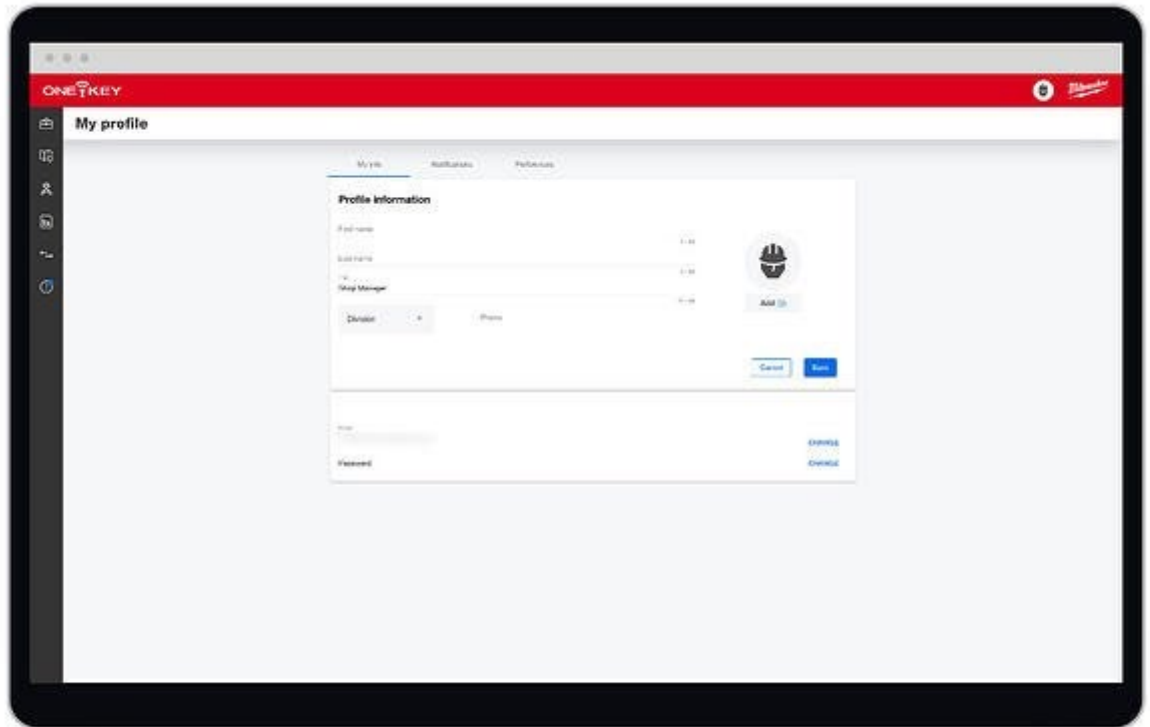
ONE KEY

Milwaukee

My profile

My info

Notifications

Preferences

Profile information

First name

Last name

Title

Shop Manager

Division

Phone

Add

Cancel

Save

Email

CHANGE

Password

CHANGE